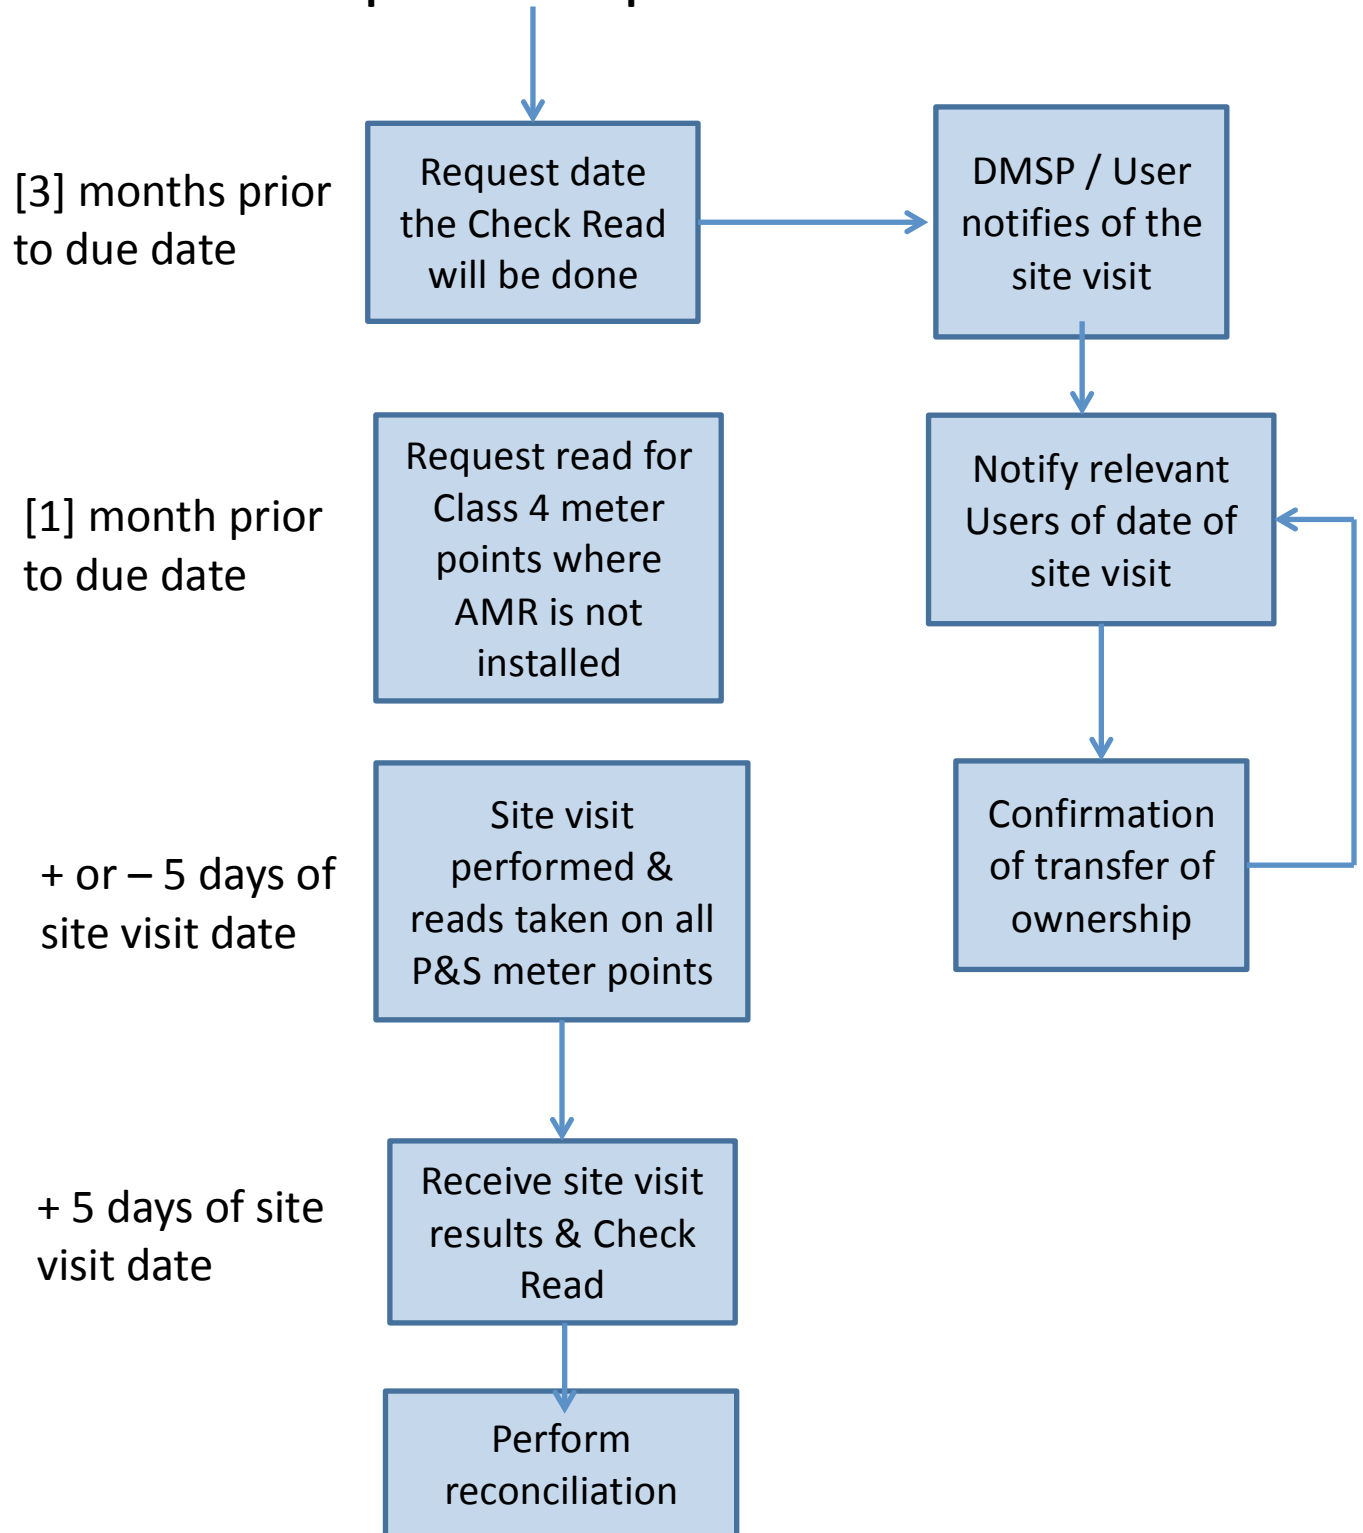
[3] months prior to due date

Request date the Check Read will be done

DMSP / User notifies of the site visit

[1] month prior to due date

Request read for Class 4 meter points where AMR is not installed

Notify relevant Users of date of site visit

Confirmation of transfer of ownership

+ or – 5 days of site visit date

Site visit performed & reads taken on all P&S meter points

+ 5 days of site visit date

Receive site visit results & Check Read

Perform reconciliation